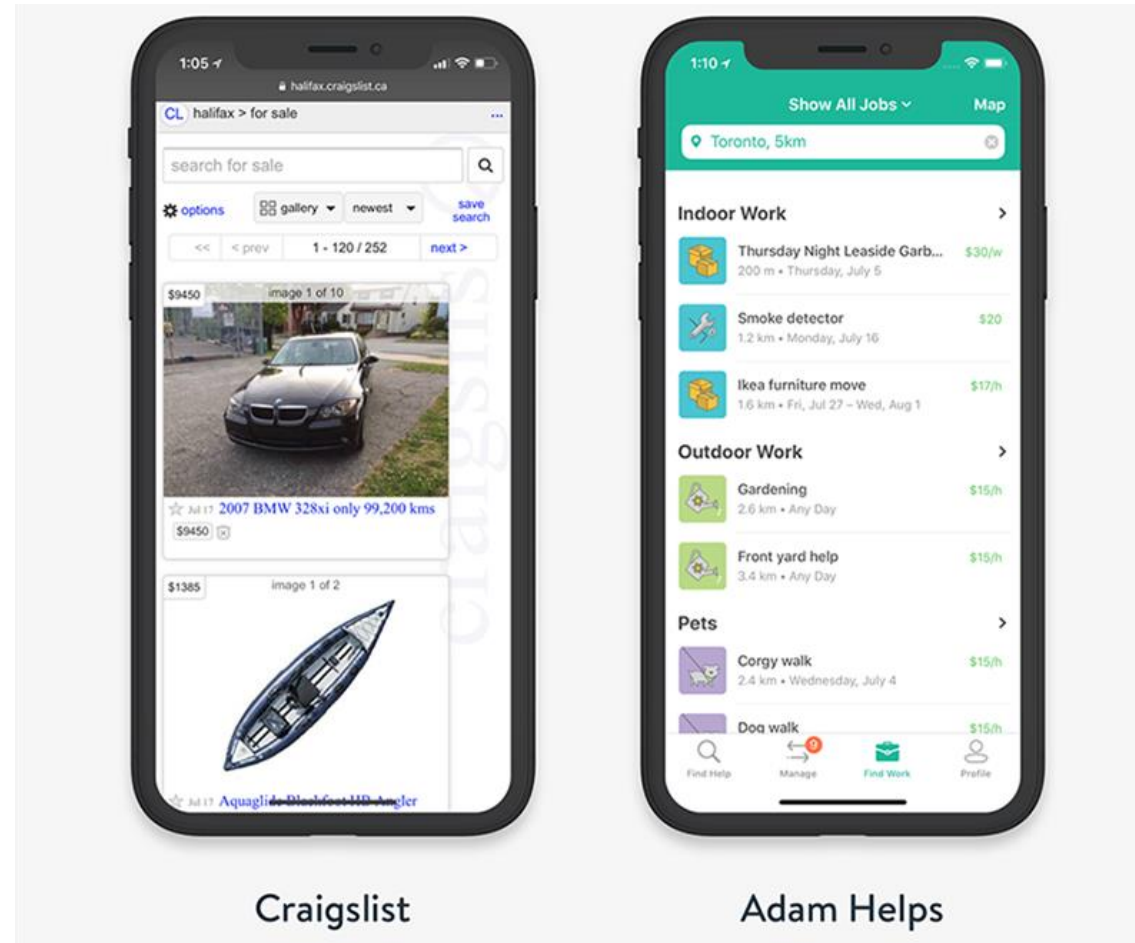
1:05
halifax.craigslist.ca
CL halifax > for sale ...
search for sale
options gallery newest save search
<< < prev 1 - 120 / 252 next >
$9450 image 1 of 10
Jul 17 2007 BMW 328xi only 99,200 kms
$9450
$1385 image 1 of 2
Jul 17 Aquaglide Blackfoot HB Angler

1:10
Show All Jobs Map
Toronto, 5km
Indoor Work >
Thursday Night Leaside Garb... $30/w
200 m • Thursday, July 5
Smoke detector $20
1.2 km • Monday, July 16
Ikea furniture move $17/h
1.6 km • Fri, Jul 27 – Wed, Aug 1
Outdoor Work >
Gardening $15/h
2.6 km • Any Day
Front yard help $15/h
3.4 km • Any Day
Pets >
Corgy walk $15/h
2.4 km • Wednesday, July 4
Dog walk $15/h
Find Help Manage 9 Find Work Profile

Craigslist

Adam Helps